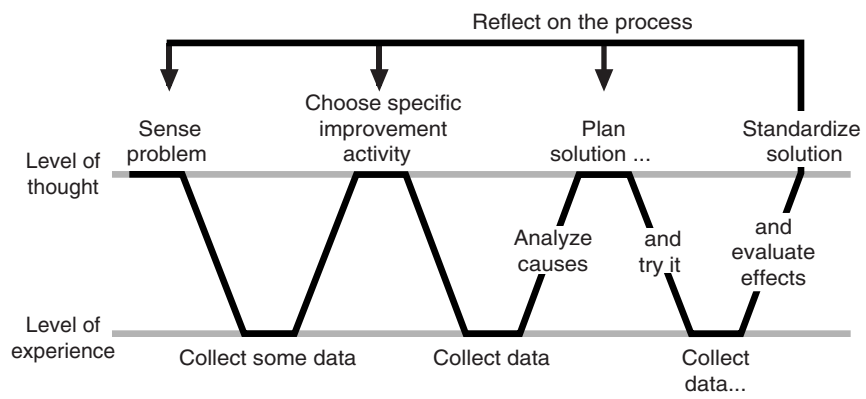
Reflect on the process

Sense problem

Choose specific improvement activity

Plan solution ...

Standardize solution

Level of thought

Analyze causes

and try it

and evaluate effects

Level of experience

Collect some data

Collect data

Collect data...